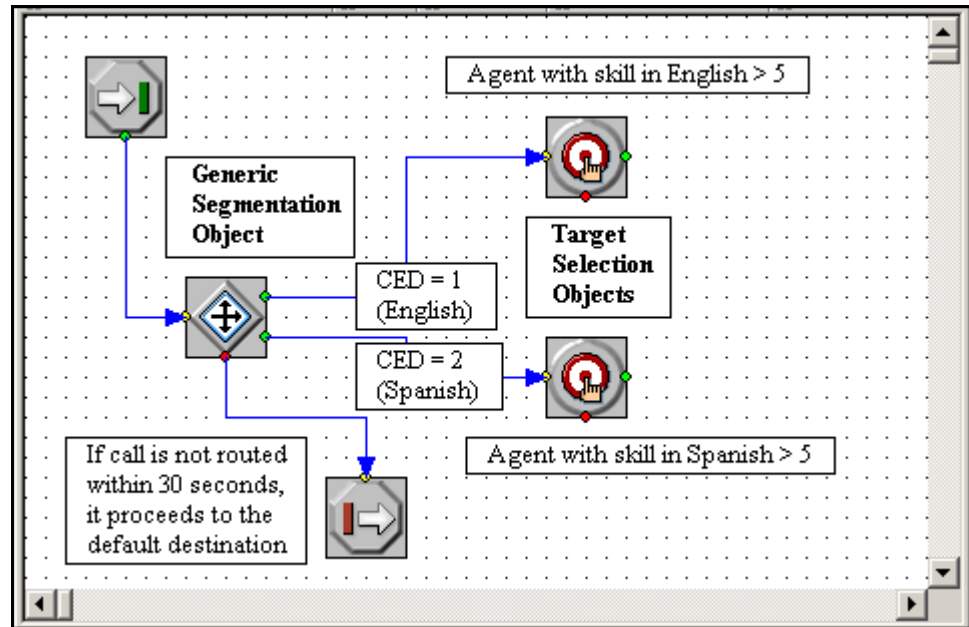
Agent with skill in English > 5

Generic Segmentation Object

CED = 1 (English)

Target Selection Objects

CED = 2 (Spanish)

If call is not routed within 30 seconds, it proceeds to the default destination

Agent with skill in Spanish > 5